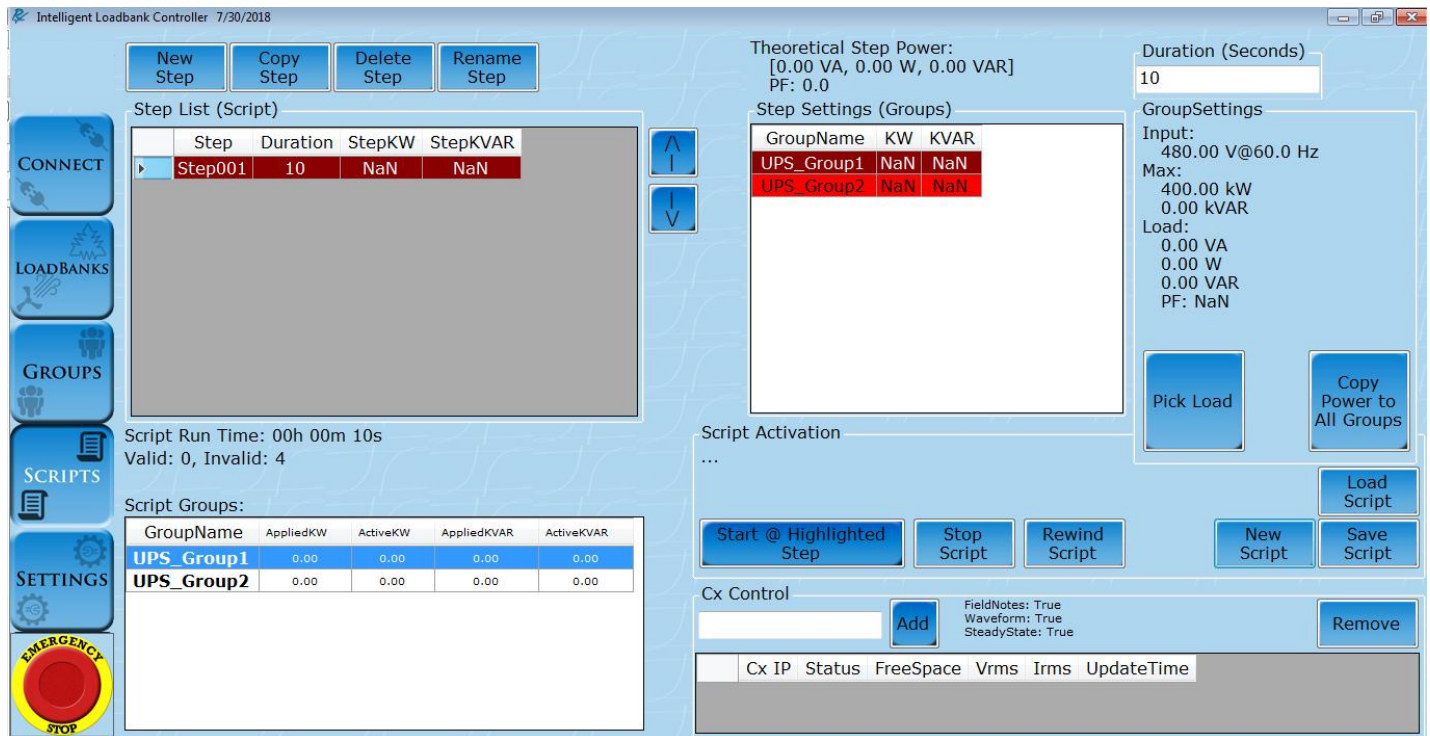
Intelligent Loadbank Controller 7/30/2018

New Step
Copy Step
Delete Step
Rename Step

Theoretical Step Power:
[0.00 VA, 0.00 W, 0.00 VAR]
PF: 0.0

Duration (Seconds)
10

Step List (Script)

| | Step | Duration | StepKW | StepKVAR |
|---|---|---|---|---|
| | Step001 | 10 | NaN | NaN |

/\
|
|
\/

Step Settings (Groups)

| GroupName | KW | KVAR |
|---|---|---|
| UPS_Group1 | NaN | NaN |
| UPS_Group2 | NaN | NaN |

GroupSettings
Input:
480.00 V@60.0 Hz
Max:
400.00 kW
0.00 kVAR
Load:
0.00 VA
0.00 W
0.00 VAR
PF: NaN

Pick Load
Copy Power to All Groups

CONNECT
LOADBANKS
GROUPS
SCRIPTS
SETTINGS
EMERGENCY STOP

Script Run Time: 00h 00m 10s
Valid: 0, Invalid: 4

Script Activation
...

Load Script

Script Groups:

| GroupName | AppliedKW | ActiveKW | AppliedKVAR | ActiveKVAR |
|---|---|---|---|---|
| UPS_Group1 | 0.00 | 0.00 | 0.00 | 0.00 |
| UPS_Group2 | 0.00 | 0.00 | 0.00 | 0.00 |

Start @ Highlighted Step
Stop Script
Rewind Script
New Script
Save Script

Cx Control
Add
FieldNotes: True
Waveform: True
SteadyState: True
Remove

| | Cx IP | Status | FreeSpace | Vrms | Irms | UpdateTime |
|---|---|---|---|---|---|---|